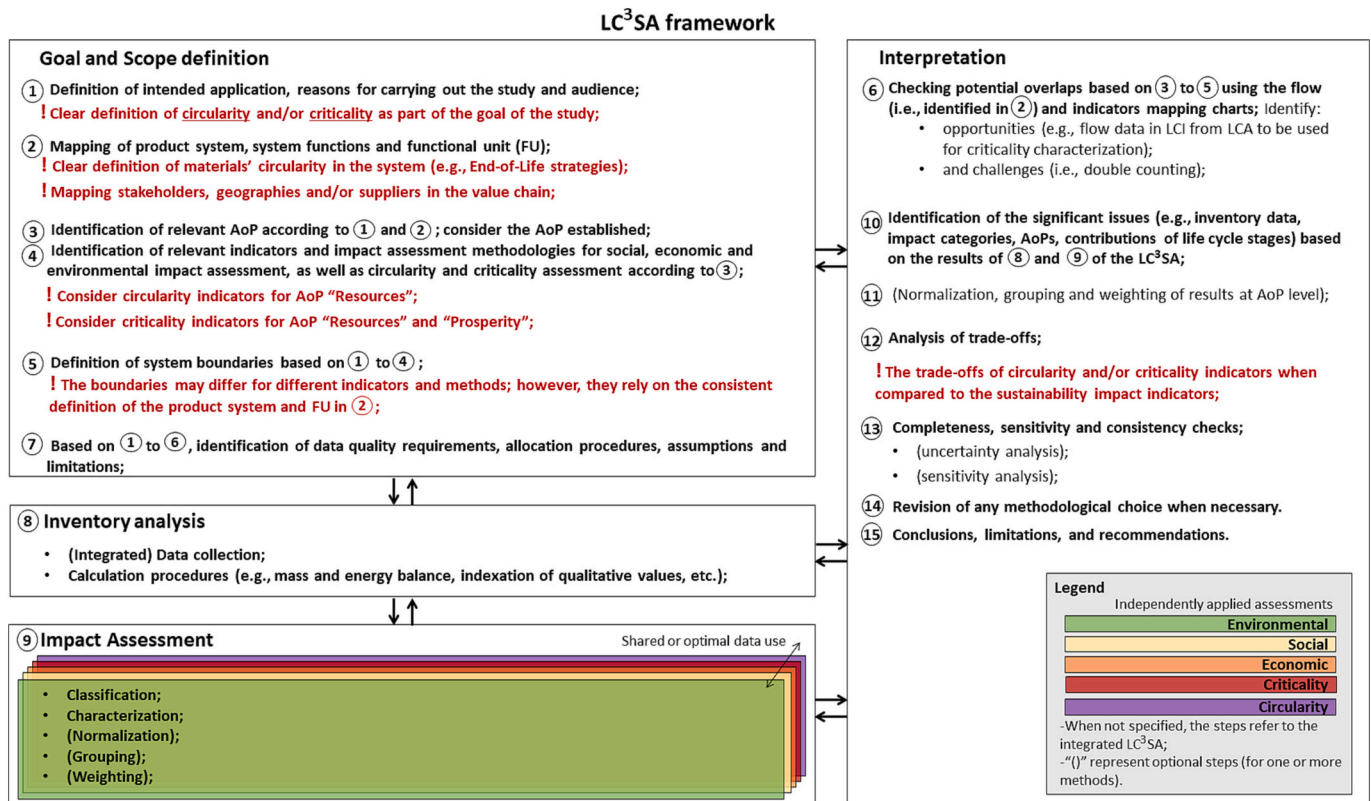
LC$^3$SA framework

Goal and Scope definition

① Definition of intended application, reasons for carrying out the study and audience;
! Clear definition of circularity and/or criticality as part of the goal of the study;

② Mapping of product system, system functions and functional unit (FU);
! Clear definition of materials' circularity in the system (e.g., End-of-Life strategies);
! Mapping stakeholders, geographies and/or suppliers in the value chain;

③ Identification of relevant AoP according to ① and ②; consider the AoP established;
④ Identification of relevant indicators and impact assessment methodologies for social, economic and environmental impact assessment, as well as circularity and criticality assessment according to ③;
! Consider circularity indicators for AoP "Resources";
! Consider criticality indicators for AoP "Resources" and "Prosperity";

⑤ Definition of system boundaries based on ① to ④;
! The boundaries may differ for different indicators and methods; however, they rely on the consistent definition of the product system and FU in ②;

⑦ Based on ① to ⑥, identification of data quality requirements, allocation procedures, assumptions and limitations;

⑧ Inventory analysis
• (Integrated) Data collection;
• Calculation procedures (e.g., mass and energy balance, indexation of qualitative values, etc.);

⑨ Impact Assessment
Shared or optimal data use
• Classification;
• Characterization;
• (Normalization);
• (Grouping);
• (Weighting);

Interpretation

⑥ Checking potential overlaps based on ③ to ⑤ using the flow (i.e., identified in ②) and indicators mapping charts; Identify:
• opportunities (e.g., flow data in LCI from LCA to be used for criticality characterization);
• and challenges (i.e., double counting);

⑩ Identification of the significant issues (e.g., inventory data, impact categories, AoPs, contributions of life cycle stages) based on the results of ⑧ and ⑨ of the LC$^3$SA;

⑪ (Normalization, grouping and weighting of results at AoP level);

⑫ Analysis of trade-offs;
! The trade-offs of circularity and/or criticality indicators when compared to the sustainability impact indicators;

⑬ Completeness, sensitivity and consistency checks;
• (uncertainty analysis);
• (sensitivity analysis);

⑭ Revision of any methodological choice when necessary.
⑮ Conclusions, limitations, and recommendations.

Legend
Independently applied assessments
Environmental
Social
Economic
Criticality
Circularity
-When not specified, the steps refer to the integrated LC$^3$SA;
-"()" represent optional steps (for one or more methods).